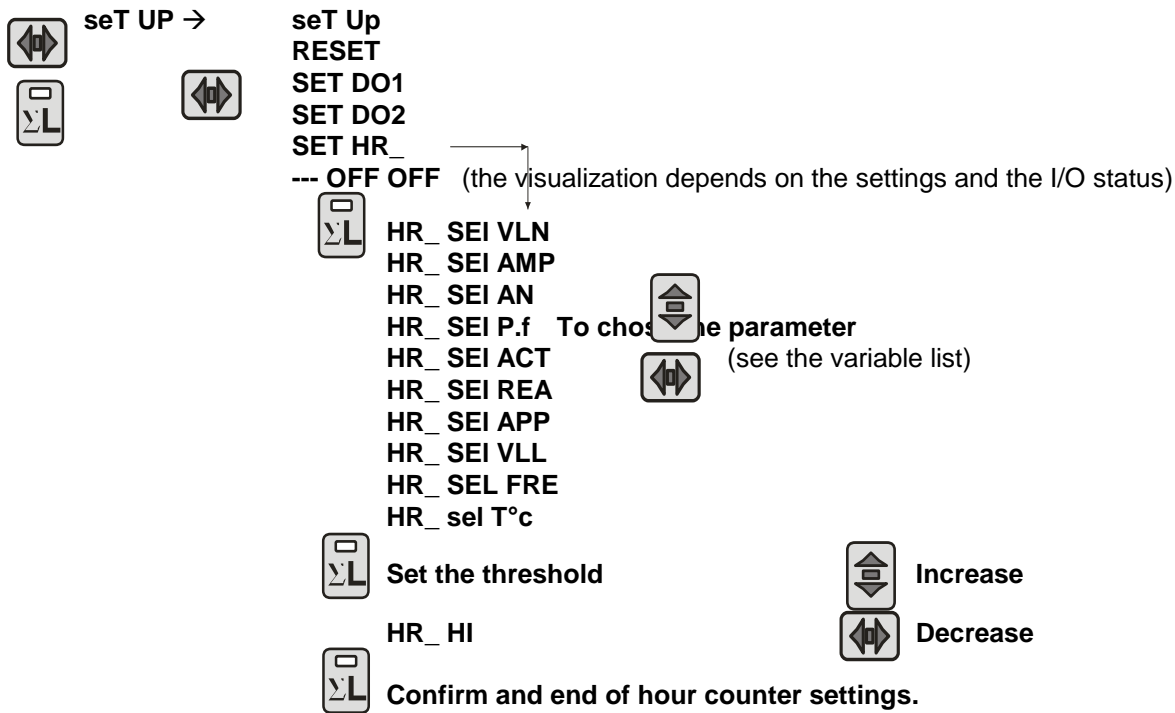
seT UP →

seT Up
RESET
SET DO1
SET DO2
SET HR_
--- OFF OFF (the visualization depends on the settings and the I/O status)

HR_ SEI VLN
HR_ SEI AMP
HR_ SEI AN
HR_ SEI P.f To chos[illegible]e parameter
HR_ SEI ACT (see the variable list)
HR_ SEI REA
HR_ SEI APP
HR_ SEI VLL
HR_ SEL FRE
HR_ sel T°c

Set the threshold Increase

HR_ HI Decrease

Confirm and end of hour counter settings.